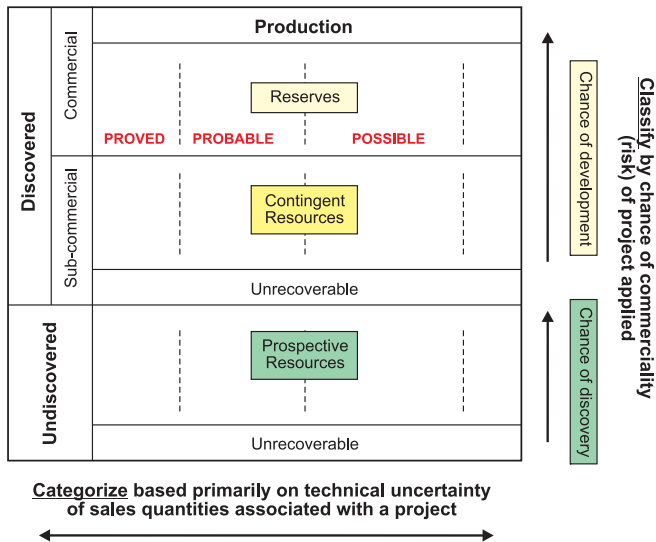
Discovered

Commercial

Sub-commercial

Undiscovered

Production

Reserves

PROVED PROBABLE POSSIBLE

Contingent Resources

Unrecoverable

Prospective Resources

Unrecoverable

Chance of development

Chance of discovery

Classify by chance of commerciality (risk) of project applied

Categorize based primarily on technical uncertainty of sales quantities associated with a project